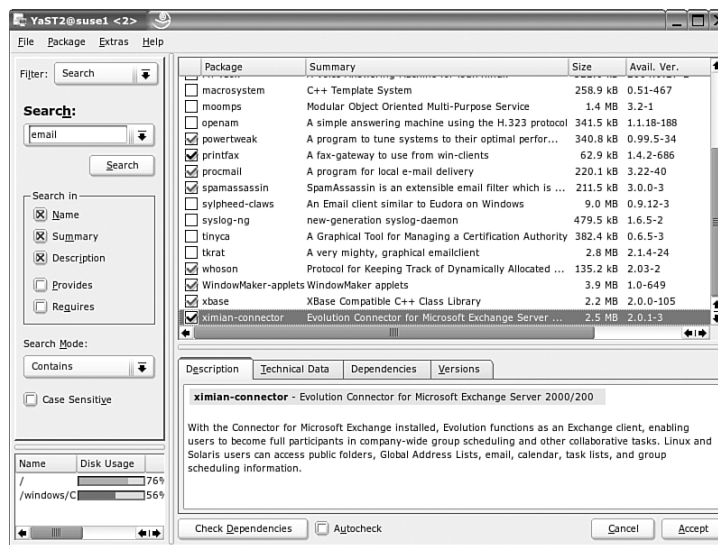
YaST2@suse1 <2>

File Package Extras Help

Filter: Search

Search:

email

Search

Search in

Name

Summary

Description

Provides

Requires

Search Mode:

Contains

Case Sensitive

| Name | Disk Usage |
|---|---|
| / | 76% |
| /windows/C | 56% |

| | Package | Summary | Size | Avail. Ver. |
|---|---|---|---|---|
| | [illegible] | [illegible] | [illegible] | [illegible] |
| | macrosystem | C++ Template System | 258.9 kB | 0.51-467 |
| | moomps | Modular Object Oriented Multi-Purpose Service | 1.4 MB | 3.2-1 |
| | openam | A simple answering machine using the H.323 protocol | 341.5 kB | 1.1.18-188 |
| ✓ | powertweak | A program to tune systems to their optimal perfor... | 340.8 kB | 0.99.5-34 |
| ✓ | printfax | A fax-gateway to use from win-clients | 62.9 kB | 1.4.2-686 |
| ✓ | procmail | A program for local e-mail delivery | 220.1 kB | 3.22-40 |
| ✓ | spamassassin | SpamAssassin is an extensible email filter which is ... | 211.5 kB | 3.0.0-3 |
| | sylpheed-claws | An Email client similar to Eudora on Windows | 9.0 MB | 0.9.12-3 |
| | syslog-ng | new-generation syslog-daemon | 479.5 kB | 1.6.5-2 |
| | tinyca | A Graphical Tool for Managing a Certification Authority | 382.4 kB | 0.6.5-3 |
| | tkrat | A very mighty, graphical emailclient | 2.8 MB | 2.1.4-24 |
| ✓ | whoson | Protocol for Keeping Track of Dynamically Allocated ... | 135.2 kB | 2.03-2 |
| ✓ | WindowMaker-applets | WindowMaker applets | 3.9 MB | 1.0-649 |
| ✓ | xbase | XBase Compatible C++ Class Library | 2.2 MB | 2.0.0-105 |
| ✓ | ximian-connector | Evolution Connector for Microsoft Exchange Server ... | 2.5 MB | 2.0.1-3 |

Description | Technical Data | Dependencies | Versions

ximian-connector - Evolution Connector for Microsoft Exchange Server 2000/200

With the Connector for Microsoft Exchange installed, Evolution functions as an Exchange client, enabling users to become full participants in company-wide group scheduling and other collaborative tasks. Linux and Solaris users can access public folders, Global Address Lists, email, calendar, task lists, and group scheduling information.

Check Dependencies

Autocheck

Cancel

Accept